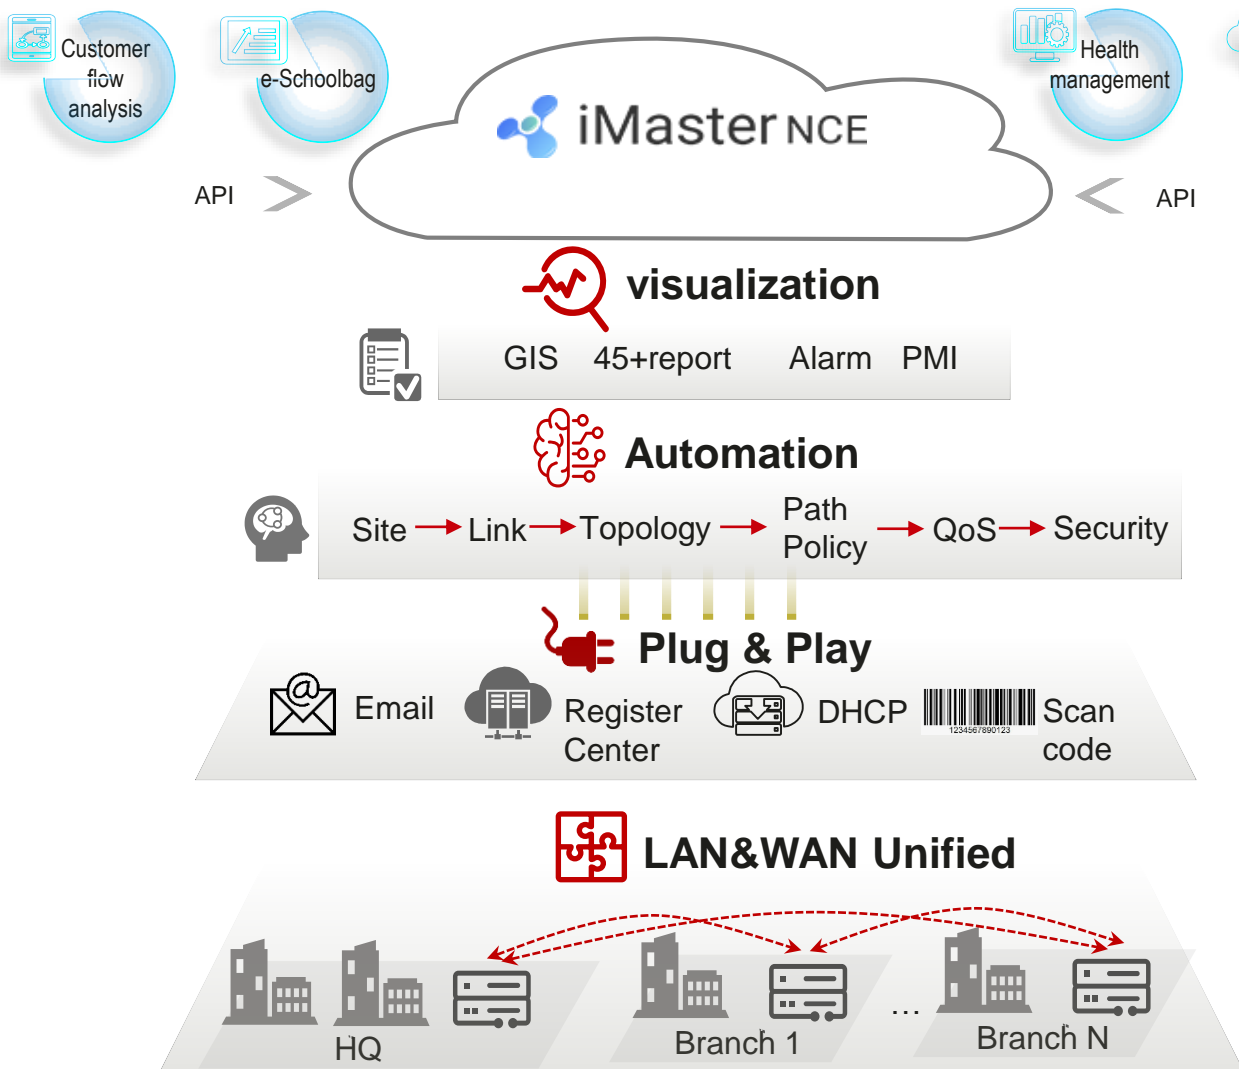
Customer flow analysis

e-Schoolbag

Health management

iMaster NCE

API

API

visualization

GIS 45+report Alarm PMI

Automation

Site → Link → Topology → Path Policy → QoS → Security

Plug & Play

Email

Register Center

DHCP

1234567890123

Scan code

LAN&WAN Unified

HQ

Branch 1

...

Branch N